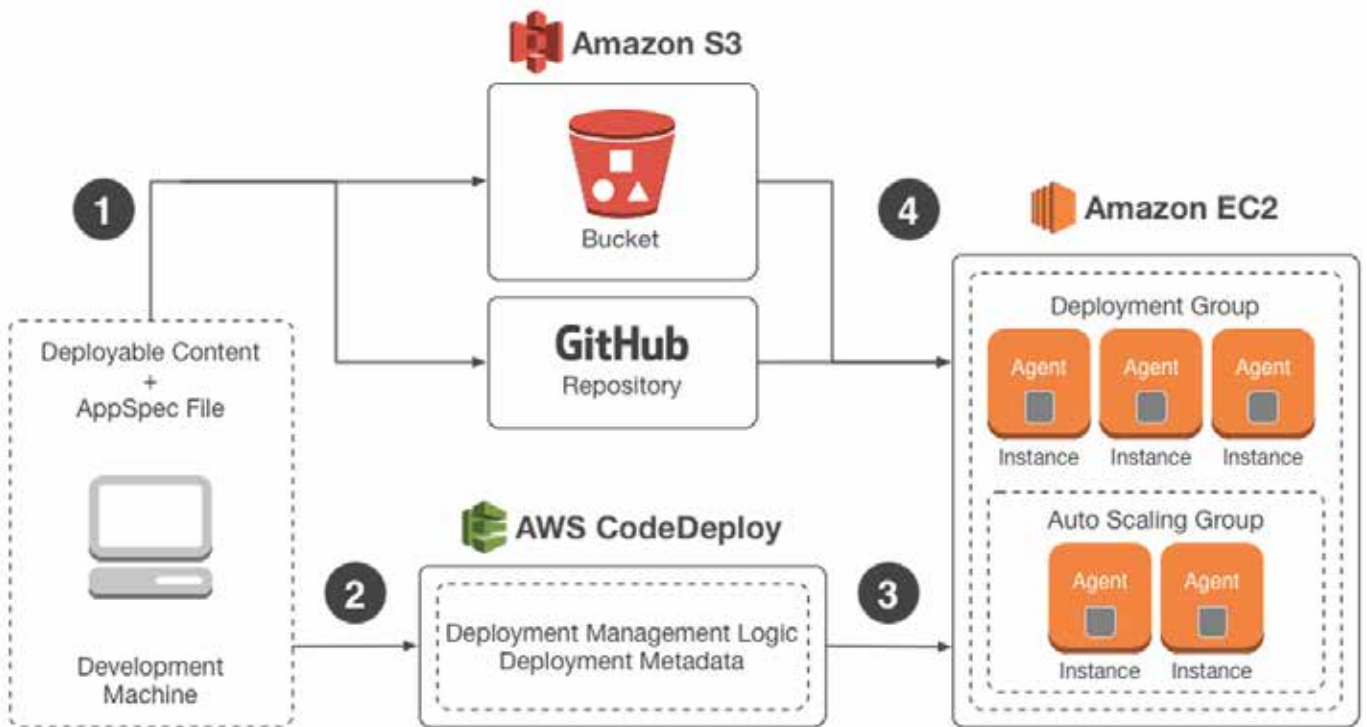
Amazon S3

1

Bucket

4

Amazon EC2

GitHub
Repository

Deployable Content
+
AppSpec File

Development Machine

Deployment Group

Agent
Instance

Agent
Instance

Agent
Instance

AWS CodeDeploy

2

Deployment Management Logic
Deployment Metadata

3

Auto Scaling Group

Agent
Instance

Agent
Instance